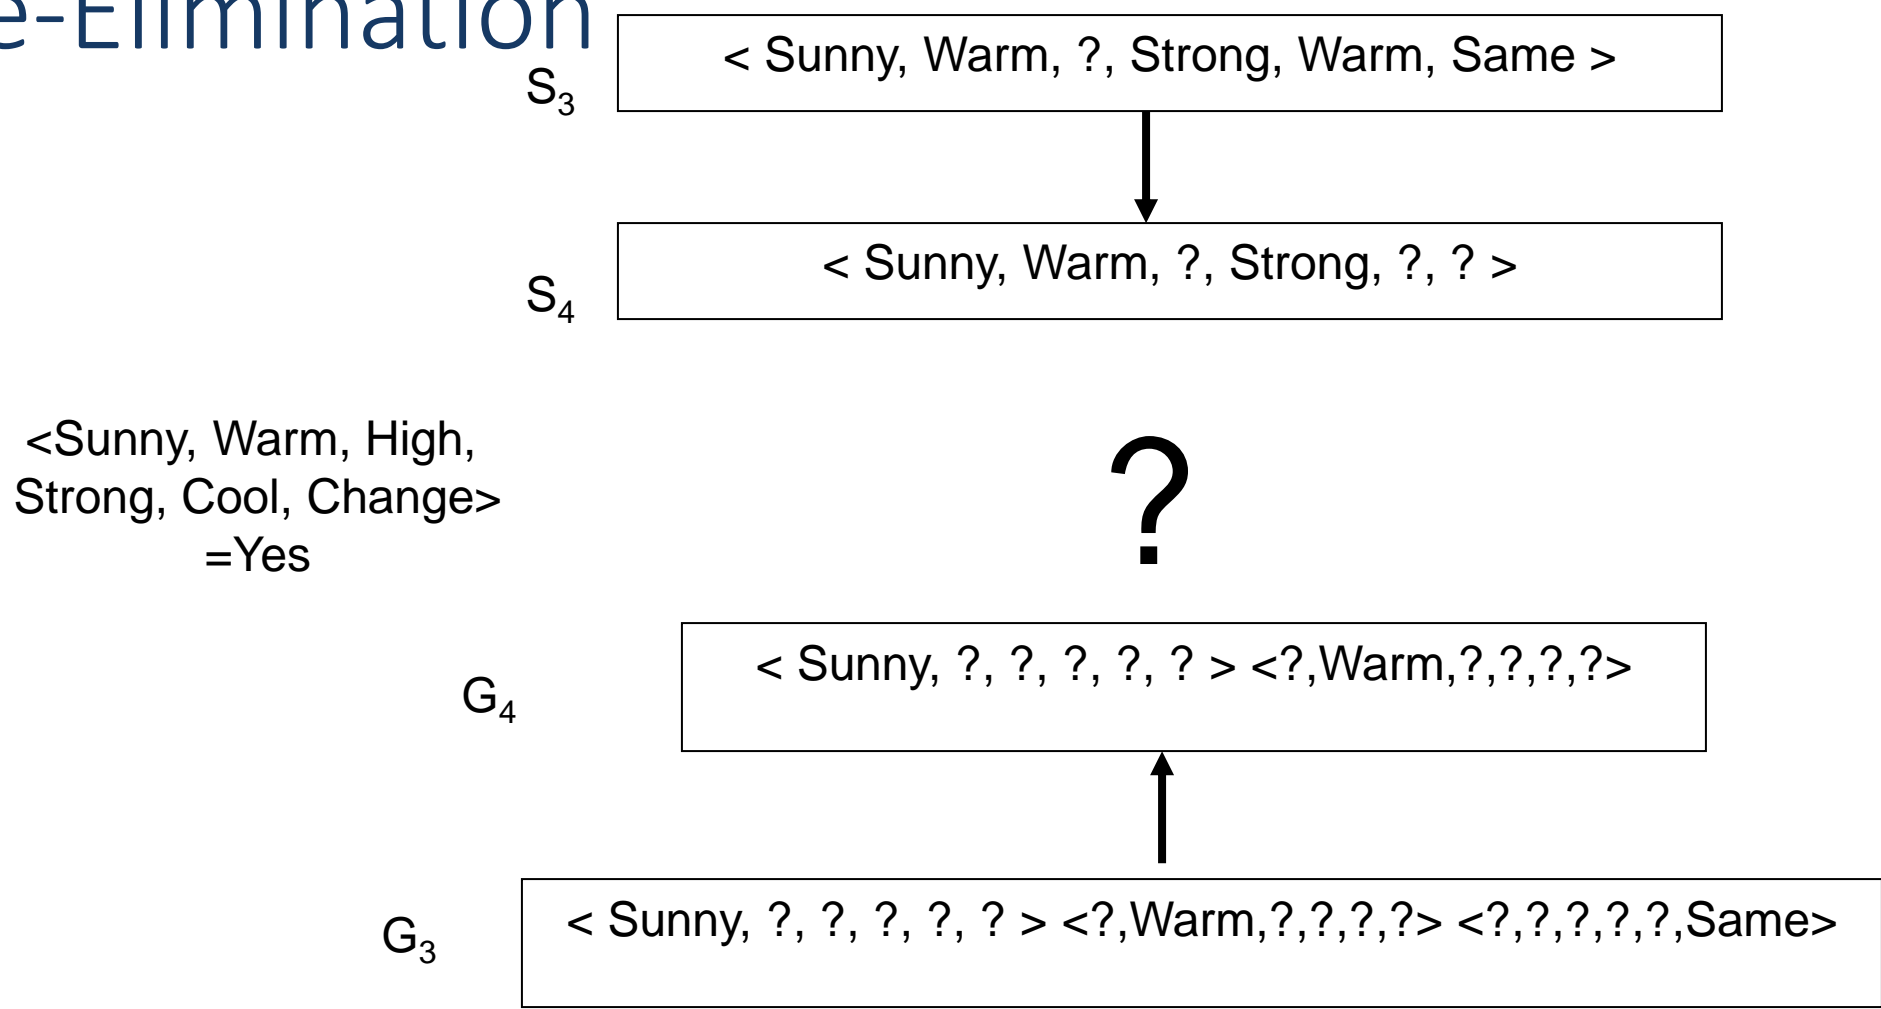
e-Elimination

$S_3$

< Sunny, Warm, ?, Strong, Warm, Same >

$S_4$

< Sunny, Warm, ?, Strong, ?, ? >

<Sunny, Warm, High, Strong, Cool, Change> =Yes

?

$G_4$

< Sunny, ?, ?, ?, ?, ? > <?,Warm,?,?,?,?>

$G_3$

< Sunny, ?, ?, ?, ?, ? > <?,Warm,?,?,?,?> <?,?,?,?,?,Same>